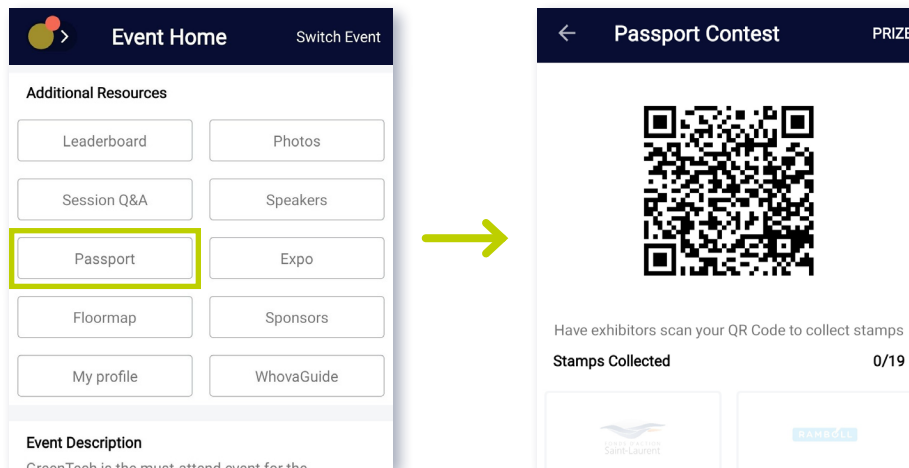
Event Home
Switch Event

Additional Resources

Leaderboard
Photos
Session Q&A
Speakers
Passport
Expo
Floormap
Sponsors
My profile
WhovaGuide

Event Description
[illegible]

Passport Contest
PRIZE

Have exhibitors scan your QR Code to collect stamps
Stamps Collected
0/19

Saint-Laurent
RAMBOLL